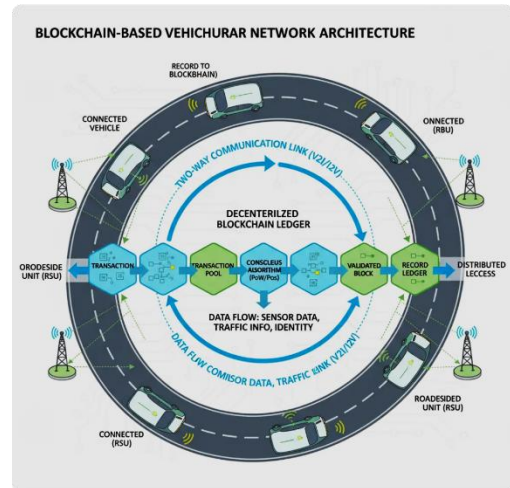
BLOCKCHAIN-BASED VEHICHURAR NETWORK ARCHITECTURE

RECORD TO BLOCKBHAIN)

CONNECTED VEHICLE

ONNECTED (RBU)

TWO-WAY COMMUNICATION LINK (V2I/I2V)

DECENTERIZLED BLOCKCHAIN LEDGER

ORODESIDE UNIT (RSU)

TRANSACTION

TRANSACTION POOL

CONSCLEUS ALRORITHM (PoW/Pos)

VALIDATED BLOCK

RECORD LEDGER

DISTRIBUTED LECCESS

DATA FLOW: SENSOR DATA, TRAFFIC INFO, IDENTITY

DATA FLOW COMISOR DATA, TRAFFIC LINK (V2I/I2V)

ROADESIDED UNIT (RSU)

CONNECTED (RSU)